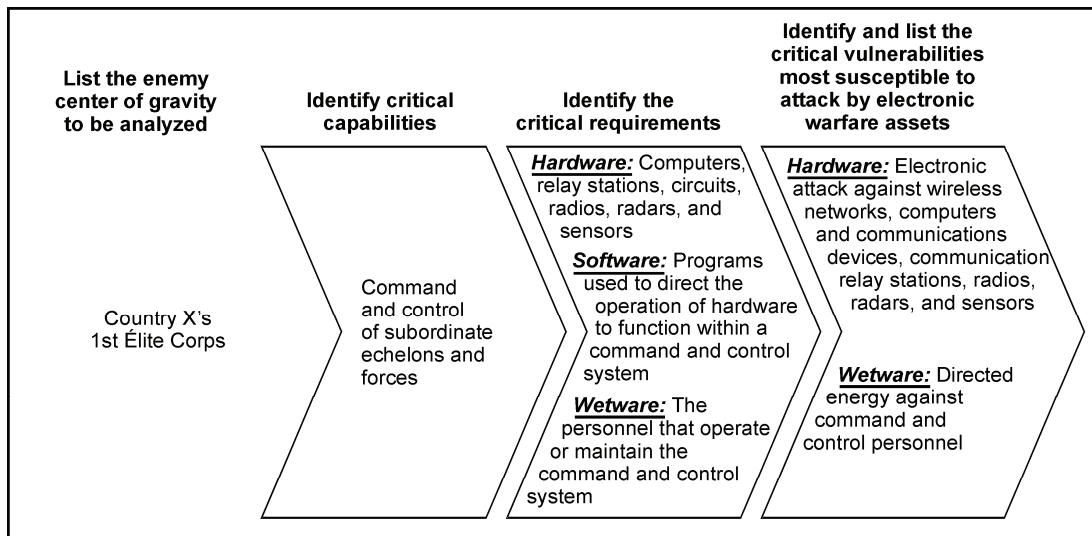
List the enemy center of gravity to be analyzed

Country X's 1st Élite Corps

Identify critical capabilities

Command and control of subordinate echelons and forces

Identify the critical requirements

Hardware: Computers, relay stations, circuits, radios, radars, and sensors

Software: Programs used to direct the operation of hardware to function within a command and control system

Wetware: The personnel that operate or maintain the command and control system

Identify and list the critical vulnerabilities most susceptible to attack by electronic warfare assets

Hardware: Electronic attack against wireless networks, computers and communications devices, communication relay stations, radios, radars, and sensors

Wetware: Directed energy against command and control personnel